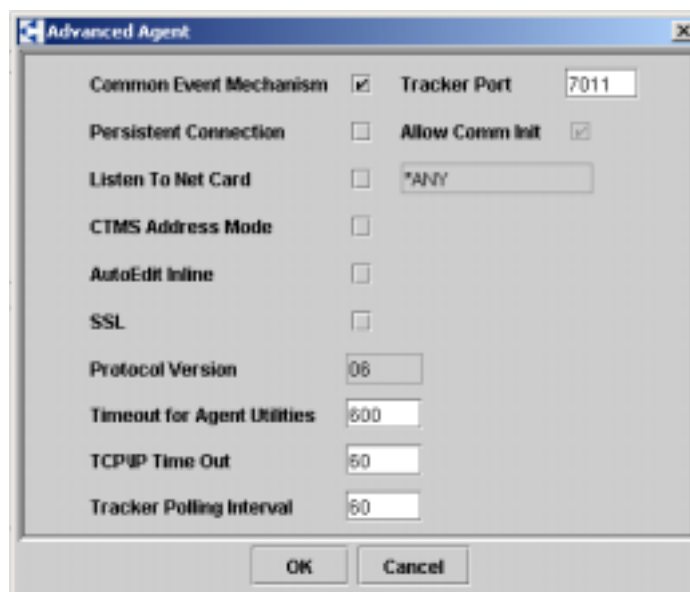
Advanced Agent

Common Event Mechanism
Tracker Port 7011
Persistent Connection
Allow Comm Init
Listen To Net Card
*ANY
CTMS Address Mode
AutoEdit Inline
SSL
Protocol Version 06
Timeout for Agent Utilities 600
TCP/IP Time Out 60
Tracker Polling Interval 60

OK Cancel